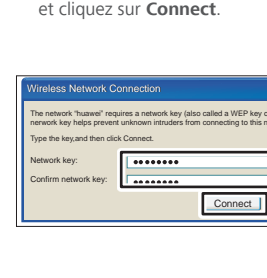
et cliquez sur **Connect**.

Wireless Network Connection

The network "huawei" requires a network key (also called a WEP key o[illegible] network key helps prevent unknown intruders from connecting to this n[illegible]

Type the key,and then click Connect.

Network key: ••••••••

Confirm network key: ••••••••

Connect